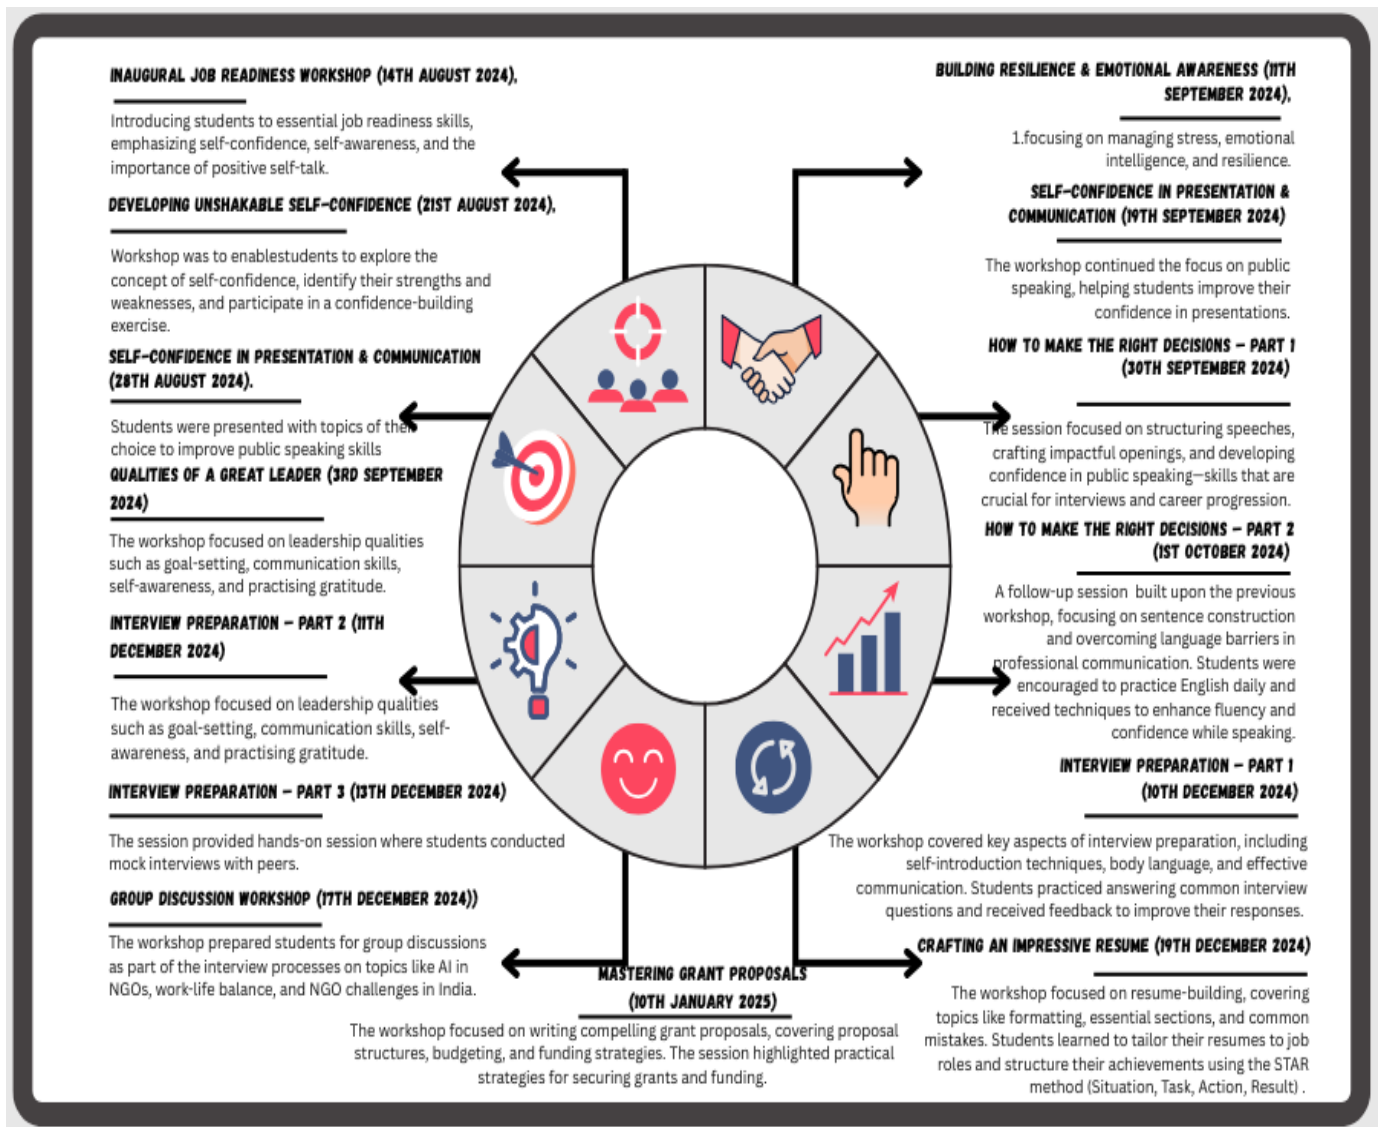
INAUGURAL JOB READINESS WORKSHOP (14TH AUGUST 2024),

Introducing students to essential job readiness skills, emphasizing self-confidence, self-awareness, and the importance of positive self-talk.

DEVELOPING UNSHAKABLE SELF-CONFIDENCE (21ST AUGUST 2024),

Workshop was to enablestudents to explore the concept of self-confidence, identify their strengths and weaknesses, and participate in a confidence-building exercise.

SELF-CONFIDENCE IN PRESENTATION & COMMUNICATION (28TH AUGUST 2024).

Students were presented with topics of their choice to improve public speaking skills

QUALITIES OF A GREAT LEADER (3RD SEPTEMBER 2024)

The workshop focused on leadership qualities such as goal-setting, communication skills, self-awareness, and practising gratitude.

INTERVIEW PREPARATION – PART 2 (11TH DECEMBER 2024)

The workshop focused on leadership qualities such as goal-setting, communication skills, self-awareness, and practising gratitude.

INTERVIEW PREPARATION – PART 3 (13TH DECEMBER 2024)

The session provided hands-on session where students conducted mock interviews with peers.

GROUP DISCUSSION WORKSHOP (17TH DECEMBER 2024))

The workshop prepared students for group discussions as part of the interview processes on topics like AI in NGOs, work-life balance, and NGO challenges in India.

MASTERING GRANT PROPOSALS (10TH JANUARY 2025)

The workshop focused on writing compelling grant proposals, covering proposal structures, budgeting, and funding strategies. The session highlighted practical strategies for securing grants and funding.

BUILDING RESILIENCE & EMOTIONAL AWARENESS (11TH SEPTEMBER 2024),

1.focusing on managing stress, emotional intelligence, and resilience.

SELF-CONFIDENCE IN PRESENTATION & COMMUNICATION (19TH SEPTEMBER 2024)

The workshop continued the focus on public speaking, helping students improve their confidence in presentations.

HOW TO MAKE THE RIGHT DECISIONS – PART 1 (30TH SEPTEMBER 2024)

The session focused on structuring speeches, crafting impactful openings, and developing confidence in public speaking—skills that are crucial for interviews and career progression.

HOW TO MAKE THE RIGHT DECISIONS – PART 2 (1ST OCTOBER 2024)

A follow-up session built upon the previous workshop, focusing on sentence construction and overcoming language barriers in professional communication. Students were encouraged to practice English daily and received techniques to enhance fluency and confidence while speaking.

INTERVIEW PREPARATION – PART 1 (10TH DECEMBER 2024)

The workshop covered key aspects of interview preparation, including self-introduction techniques, body language, and effective communication. Students practiced answering common interview questions and received feedback to improve their responses.

CRAFTING AN IMPRESSIVE RESUME (19TH DECEMBER 2024)

The workshop focused on resume-building, covering topics like formatting, essential sections, and common mistakes. Students learned to tailor their resumes to job roles and structure their achievements using the STAR method (Situation, Task, Action, Result) .